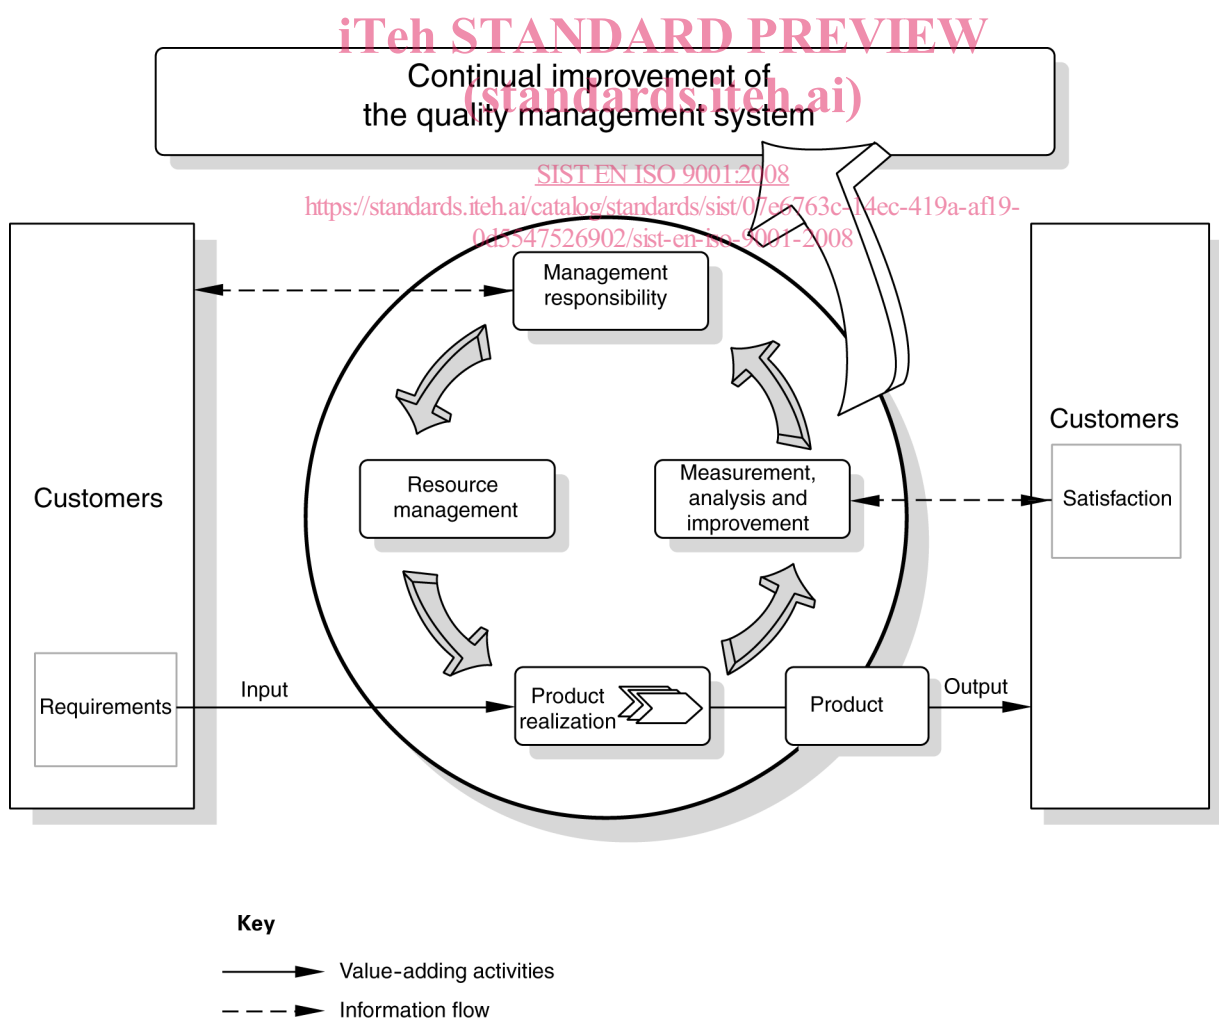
iTeh STANDARD PREVIEW
(standards.iteh.ai)

Continual improvement of the quality management system

SIST EN ISO 9001:2008
https://standards.iteh.ai/catalog/standards/sist/07e6763c-14ec-419a-af19-0d5547526902/sist-en-iso-9001-2008

Customers

Requirements

Input

Management responsibility

Resource management

Measurement, analysis and improvement

Product realization

Product

Output

Customers

Satisfaction

Key

Value-adding activities

Information flow